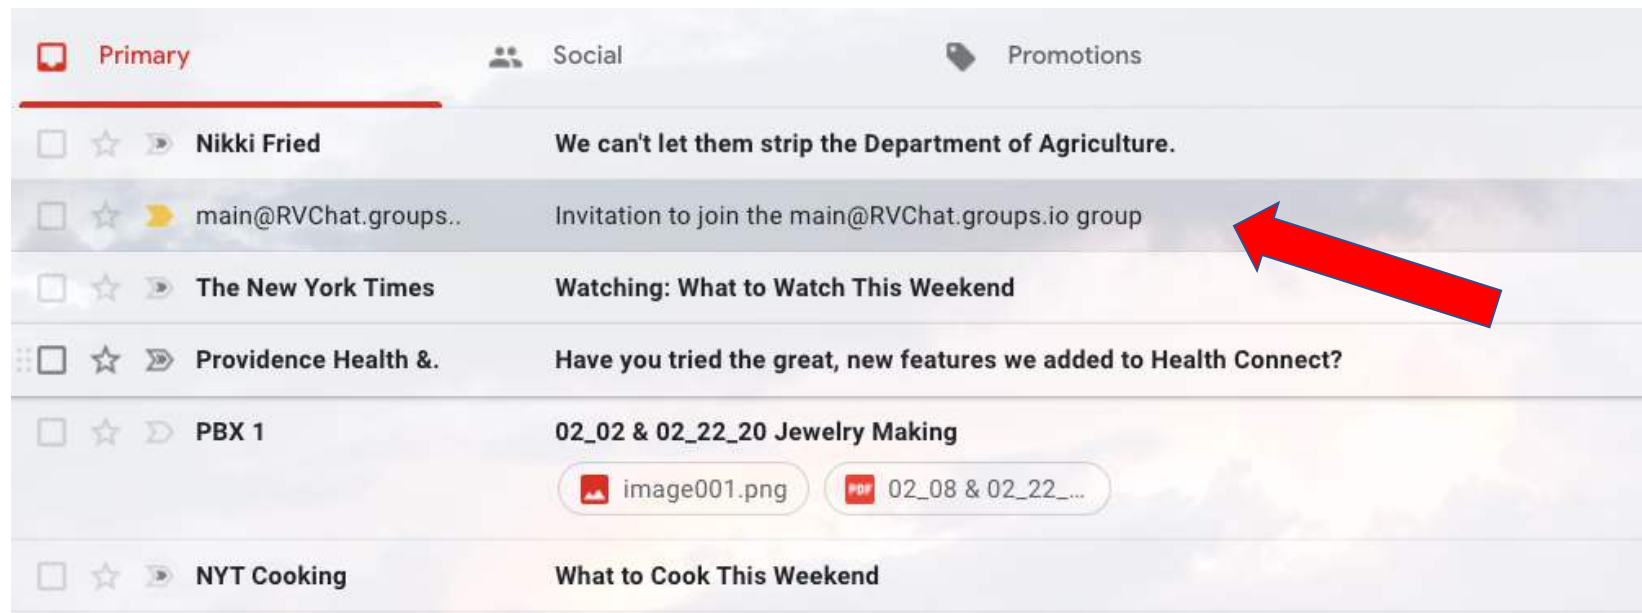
Primary Social Promotions

Nikki Fried We can't let them strip the Department of Agriculture.

main@RVChat.groups.. Invitation to join the main@RVChat.groups.io group

The New York Times Watching: What to Watch This Weekend

Providence Health &. Have you tried the great, new features we added to Health Connect?

PBX 1 02_02 & 02_22_20 Jewelry Making

image001.png

PDF 02_08 & 02_22_...

NYT Cooking What to Cook This Weekend